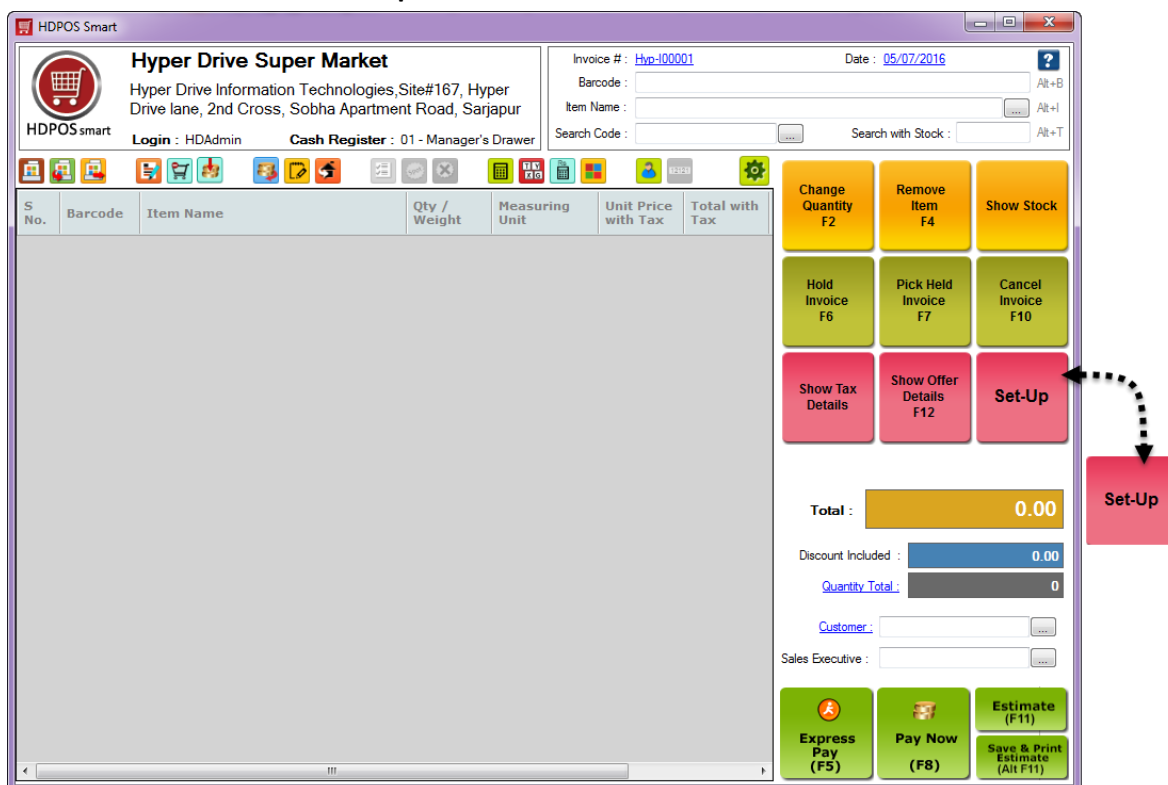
HDPOS Smart

HDPOS smart

Hyper Drive Super Market

Hyper Drive Information Technologies,Site#167, Hyper Drive lane, 2nd Cross, Sobha Apartment Road, Sarjapur

Login : HDAdmin Cash Register : 01 - Manager's Drawer

Invoice # : Hyp-I00001 Date : 05/07/2016 ?

Barcode : Alt+B

Item Name : ... Alt+I

Search Code : ... Search with Stock : Alt+T

| S No. | Barcode | Item Name | Qty / Weight | Measuring Unit | Unit Price with Tax | Total with Tax |
|---|---|---|---|---|---|---|

Change Quantity F2

Remove Item F4

Show Stock

Hold Invoice F6

Pick Held Invoice F7

Cancel Invoice F10

Show Tax Details

Show Offer Details F12

Set-Up

Set-Up

Total : 0.00

Discount Included : 0.00

Quantity Total : 0

Customer : ...

Sales Executive : ...

Express Pay (F5)

Pay Now (F8)

Estimate (F11)

Save & Print Estimate (Alt F11)